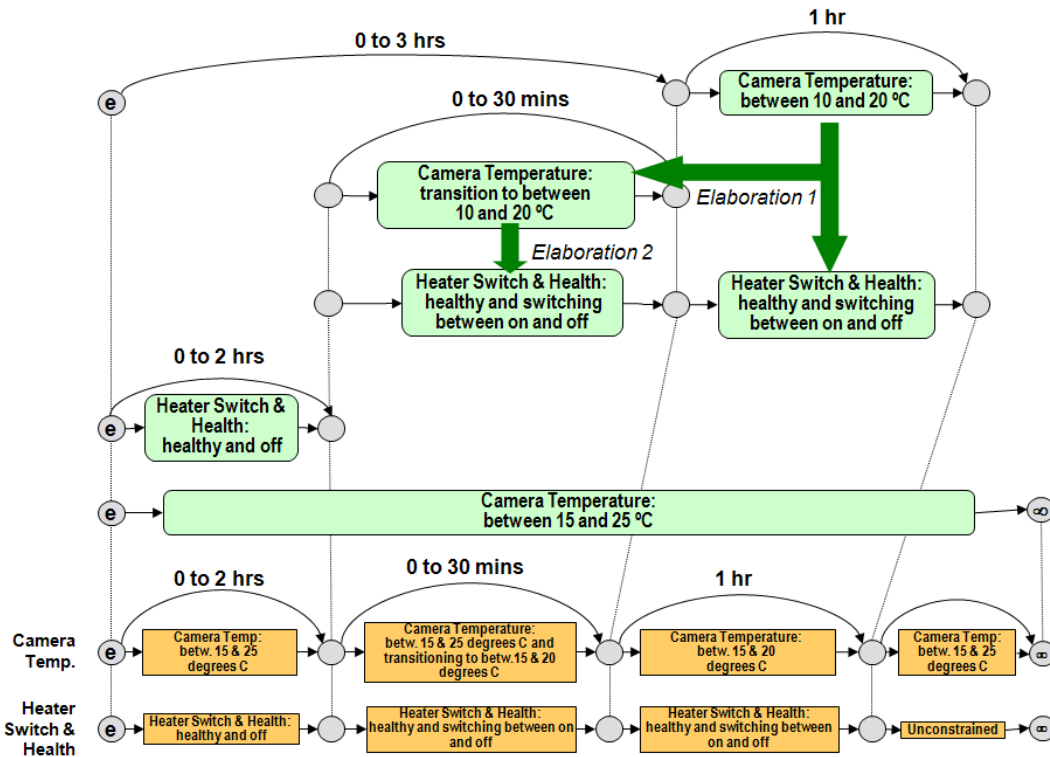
1 hr

0 to 3 hrs

e

Camera Temperature: between 10 and 20 ºC

0 to 30 mins

Camera Temperature: transition to between 10 and 20 ºC

Elaboration 1

Elaboration 2

Heater Switch & Health: healthy and switching between on and off

Heater Switch & Health: healthy and switching between on and off

0 to 2 hrs

e

Heater Switch & Health: healthy and off

e

Camera Temperature: between 15 and 25 ºC

∞

0 to 2 hrs

0 to 30 mins

1 hr

Camera Temp.

e

Camera Temp: betw. 15 & 25 degrees C

Camera Temperature: betw. 15 & 25 degrees C and transitioning to betw.15 & 20 degrees C

Camera Temperature: betw. 15 & 20 degrees C

Camera Temp: betw. 15 & 25 degrees C

∞

Heater Switch & Health

e

Heater Switch & Health: healthy and off

Heater Switch & Health: healthy and switching between on and off

Heater Switch & Health: healthy and switching between on and off

Unconstrained

∞